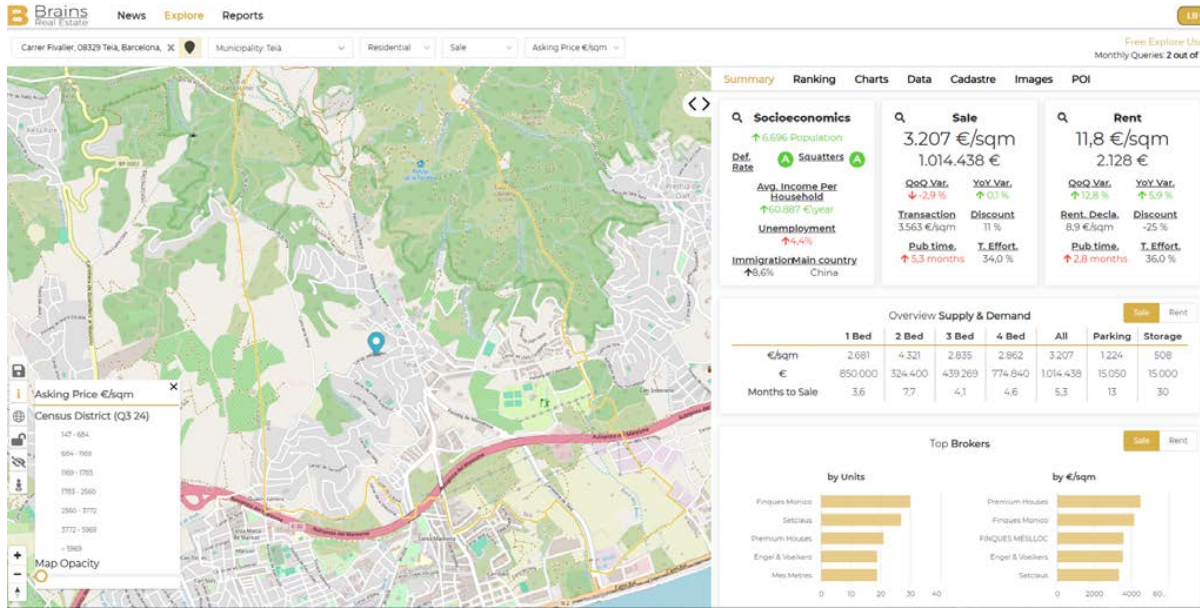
Brains Real Estate News Explore Reports

Carrer Fivaller, 08329 Teià, Barcelona, Municipality: Teià Residential Sale Asking Price €/sqm

Free Explore Us
Monthly Queries: 2 out of

Summary Ranking Charts Data Cadastre Images POI

Socioeconomics
6.696 Population
Def. Rate A Squatters A
Avg. Income Per Household
60.887 €/year
Unemployment
4,4%
Immigration 8,6% Main country China

Sale
3.207 €/sqm
1.014.438 €
QoQ Var. -2,9 % YoY Var. 0,1 %
Transaction 3.563 €/sqm Discount 11 %
Pub time. 5,3 months T. Effort. 34,0 %

Rent
11,8 €/sqm
2.128 €
QoQ Var. 12,8 % YoY Var. 5,9 %
Rent. Decla. 8,9 €/sqm Discount -25 %
Pub time. 2,8 months T. Effort. 36,0 %

Overview Supply & Demand Sale Rent

| | 1 Bed | 2 Bed | 3 Bed | 4 Bed | All | Parking | Storage |
|---|---|---|---|---|---|---|---|
| €/sqm | 2.681 | 4.321 | 2.835 | 2.862 | 3.207 | 1.224 | 508 |
| € | 850.000 | 324.400 | 439.269 | 774.840 | 1.014.438 | 15.050 | 15.000 |
| Months to Sale | 3,6 | 7,7 | 4,1 | 4,6 | 5,3 | 13 | 30 |

Top Brokers Sale Rent

by Units
Finques Monico
Setclaus
Premium Houses
Engel & Voelkers
Mes Metres
0 10 20 30

by €/sqm
Premium Houses
Finques Monico
FINQUES MESLLOC
Engel & Voelkers
Setclaus
0 2000 4000 60

Asking Price €/sqm
Census District (Q3 24)
147 - 684
684 - 1169
1169 - 1783
1783 - 2560
2560 - 3772
3772 - 5969
> 5969
Map Opacity